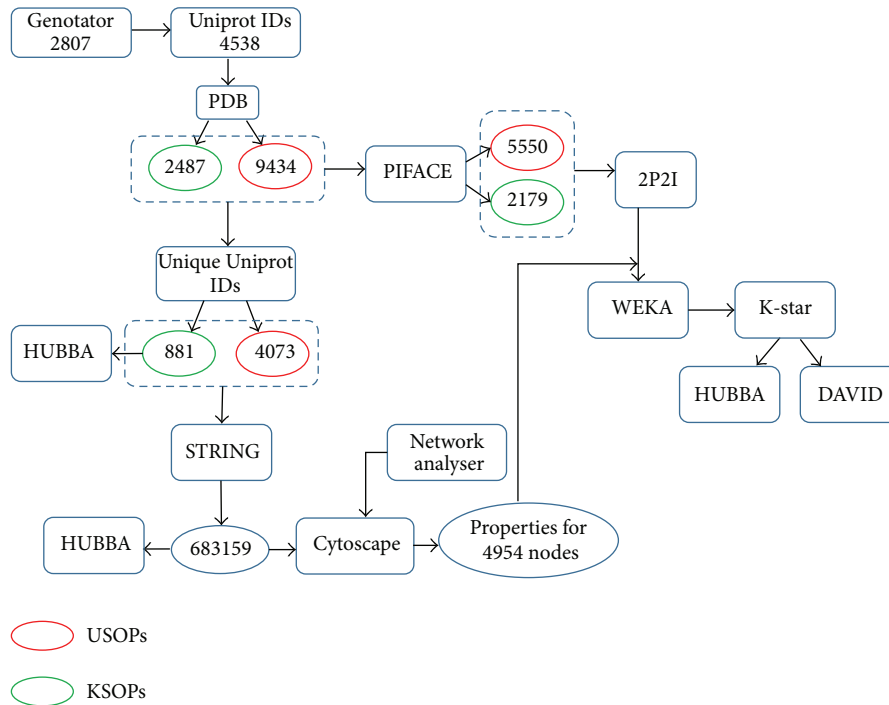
Genotator 2807

Uniprot IDs 4538

PDB

2487

9434

PIFACE

5550

2179

2P2I

Unique Uniprot IDs

HUBBA

881

4073

WEKA

K-star

HUBBA

DAVID

STRING

Network analyser

HUBBA

683159

Cytoscape

Properties for 4954 nodes

USOPs

KSOPs